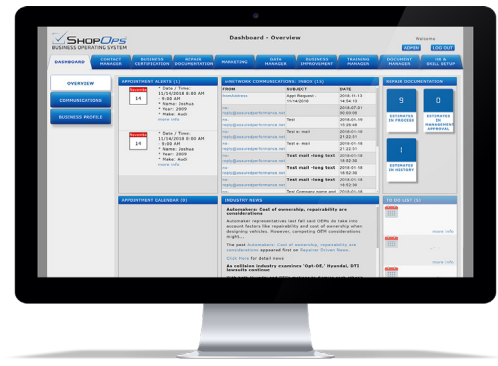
ShopOps
BUSINESS OPERATING SYSTEM

Dashboard - Overview

Welcome
ADMIN LOG OUT

DASHBOARD
CONTACT MANAGER
BUSINESS CERTIFICATION
REPAIR DOCUMENTATION
MARKETING
DATA MANAGER
BUSINESS IMPROVEMENT
TRAINING MANAGER
DOCUMENT MANAGER
I&E & SKILL SETUP

OVERVIEW
COMMUNICATIONS
BUSINESS PROFILE

APPOINTMENT ALERTS (1)

14
* Date / Time: 11/14/2018 8:00 AM - 9:00 AM
* Name: Joshua
* Year: 2009
* Make: Audi
more info

14
* Date / Time: 11/14/2018 8:00 AM - 9:00 AM
* Name: Joshua
* Year: 2009
* Make: Audi
more info

eNETWORK COMMUNICATIONS: INBOX (1)

| FROM | SUBJECT | DATE |
|---|---|---|
| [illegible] | Appt Request - 11/14/2018 | 2018-11-13 14:54:13 |
| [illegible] | | 2018-07-31 20:03:00 |
| no-reply@assuredperformance.net | Test | 2018-01-18 10:38:48 |
| no-reply@assuredperformance.net | Test e-mail | 2018-01-18 21:24:01 |
| no-reply@assuredperformance.net | Test e-mail | 2018-01-18 21:22:51 |
| no-reply@assuredperformance.net | Test mail -long text | 2018-01-18 18:54:36 |
| no-reply@assuredperformance.net | Test mail -long text | 2018-01-18 18:52:38 |
| no-reply@assuredperformance.net | Test mail -long text | 2018-01-18 18:52:31 |
| no-reply@assuredperformance.net | Test Company name and | 2018-01-18 |

REPAIR DOCUMENTATION
9
ESTIMATES IN PROCESS
0
ESTIMATES IN MANAGEMENT APPROVAL
1
ESTIMATES IN HISTORY

APPOINTMENT CALENDAR (0)

INDUSTRY NEWS

Automakers: Cost of ownership, repairability are considerations
Automaker representatives tell lost OEMs to take into account factors like repairability and cost of ownership when designing vehicles. However, competing OEM considerations might...

The post Automakers: Cost of ownership, repairability are considerations appeared first on Repairer Driven News.
Click Here for detail news

As collision industry examines 'Opt-OE,' Hyundai, DTI lawsuits continue
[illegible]

TO DO LIST (2)
more info
more info